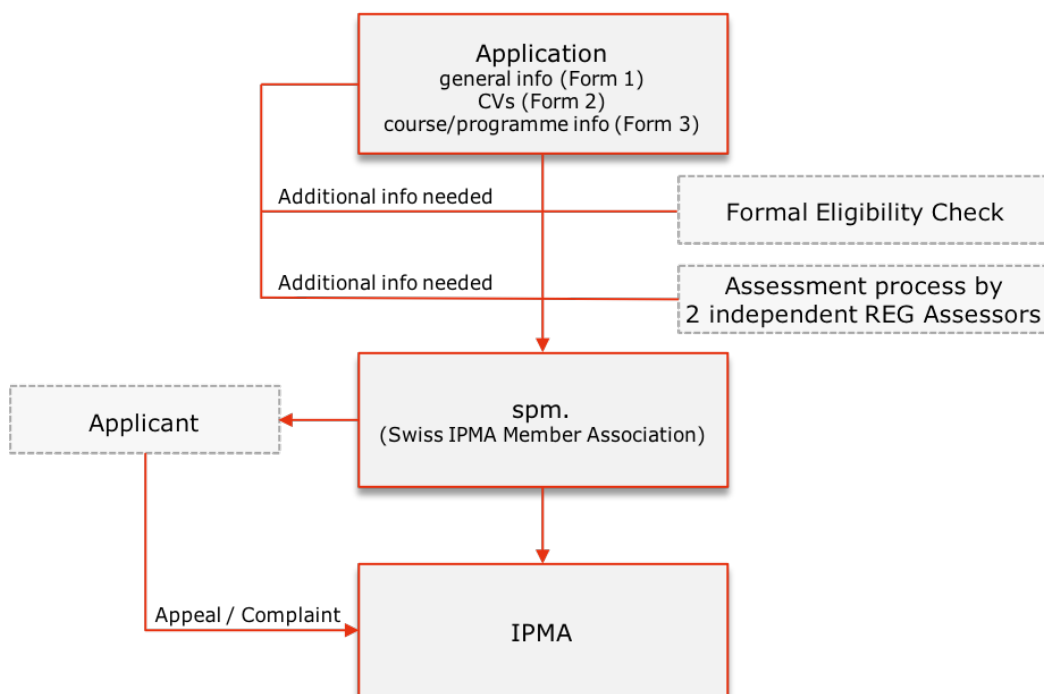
Application
general info (Form 1)
CVs (Form 2)
course/programme info (Form 3)

Additional info needed

Formal Eligibility Check

Additional info needed

Assessment process by 2 independent REG Assessors

Applicant

spm.
(Swiss IPMA Member Association)

Appeal / Complaint

IPMA